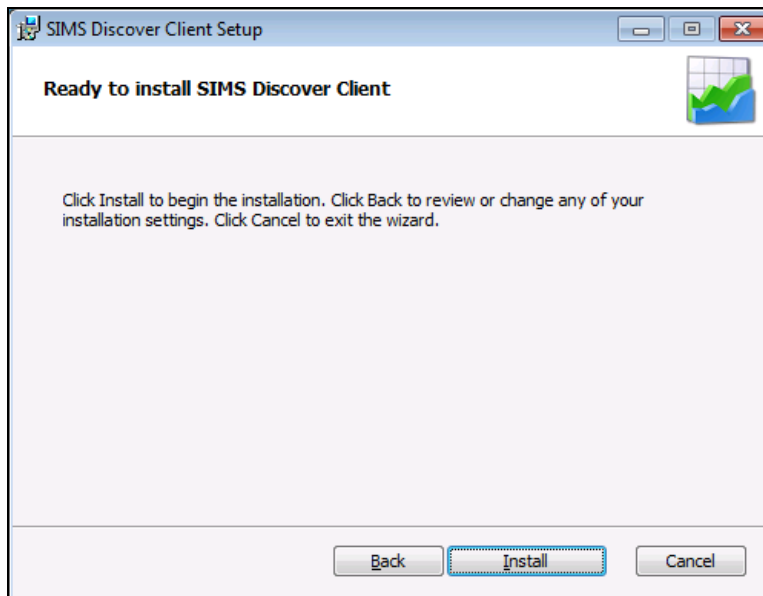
SIMS Discover Client Setup

Ready to install SIMS Discover Client

Click Install to begin the installation. Click Back to review or change any of your installation settings. Click Cancel to exit the wizard.

Back Install Cancel